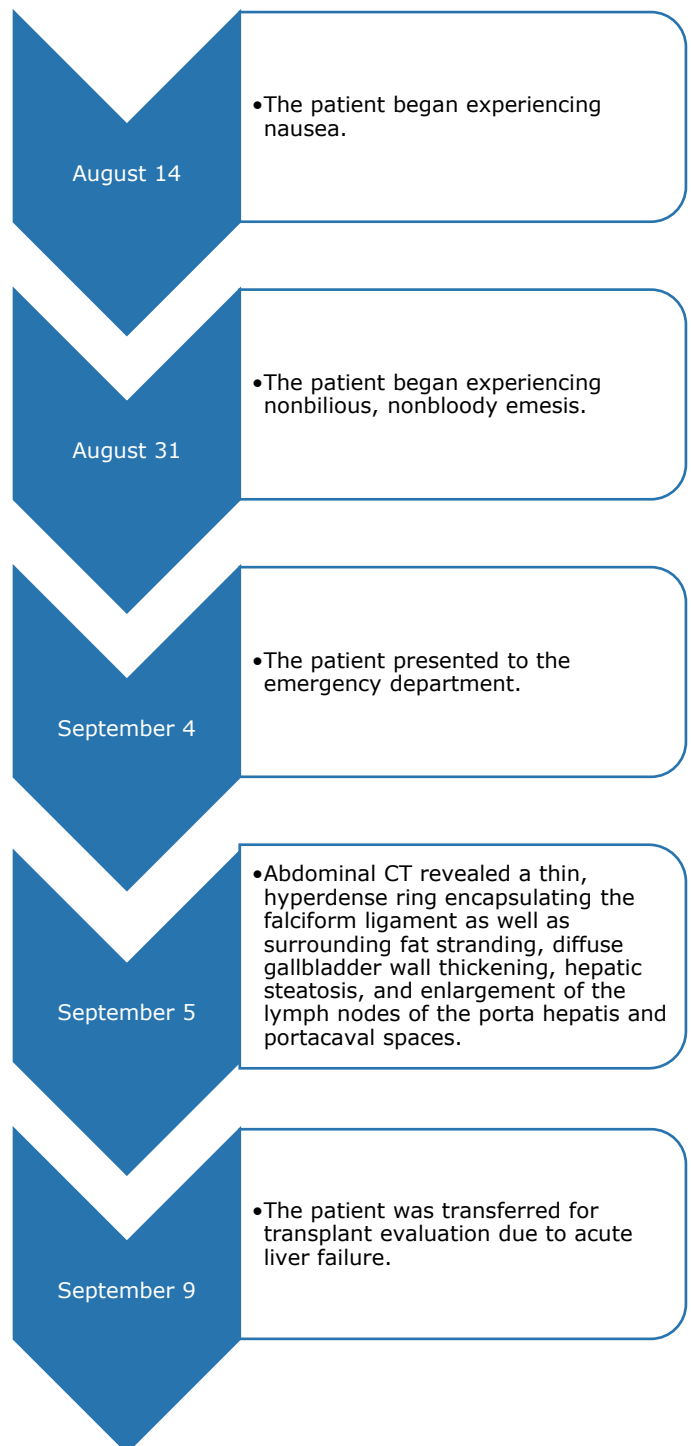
August 14

•The patient began experiencing nausea.

August 31

•The patient began experiencing nonbilious, nonbloody emesis.

September 4

•The patient presented to the emergency department.

September 5

•Abdominal CT revealed a thin, hyperdense ring encapsulating the falciform ligament as well as surrounding fat stranding, diffuse gallbladder wall thickening, hepatic steatosis, and enlargement of the lymph nodes of the porta hepatis and portacaval spaces.

September 9

•The patient was transferred for transplant evaluation due to acute liver failure.